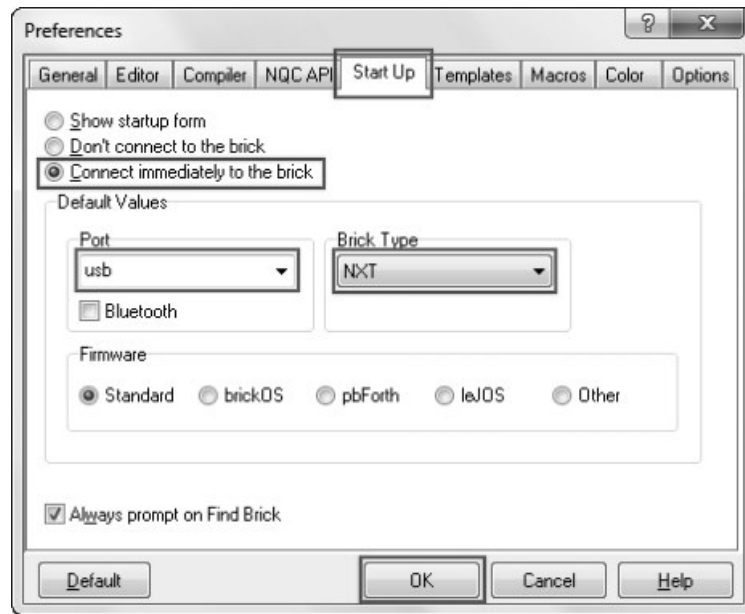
Preferences

?

X

General | Editor | Compiler | NQC API | Start Up | Templates | Macros | Color | Options

Show startup form

Don't connect to the brick

Connect immediately to the brick

Default Values

Port

usb

Bluetooth

Brick Type

NXT

Firmware

Standard

brickOS

pbForth

leJOS

Other

Always prompt on Find Brick

Default

OK

Cancel

Help